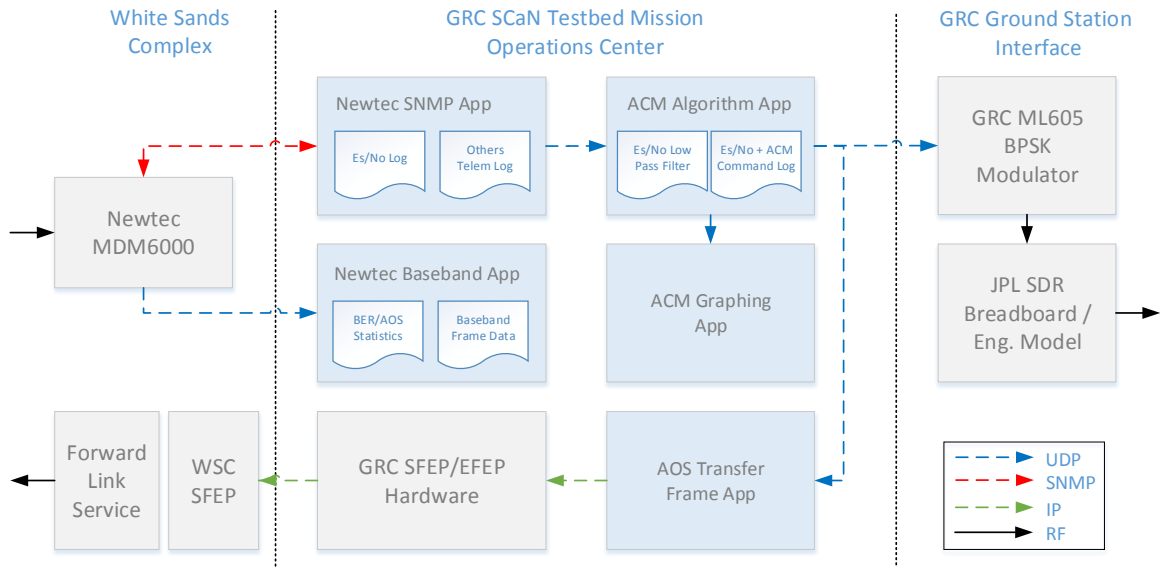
White Sands Complex

GRC SCaN Testbed Mission Operations Center

GRC Ground Station Interface

Newtec MDM6000

Newtec SNMP App

Es/No Log

Others Telem Log

ACM Algorithm App

Es/No Low Pass Filter

Es/No + ACM Command Log

GRC ML605 BPSK Modulator

Newtec Baseband App

BER/AOS Statistics

Baseband Frame Data

ACM Graphing App

JPL SDR Breadboard / Eng. Model

Forward Link Service

WSC SFEP

GRC SFEP/EFEP Hardware

AOS Transfer Frame App

UDP
SNMP
IP
RF